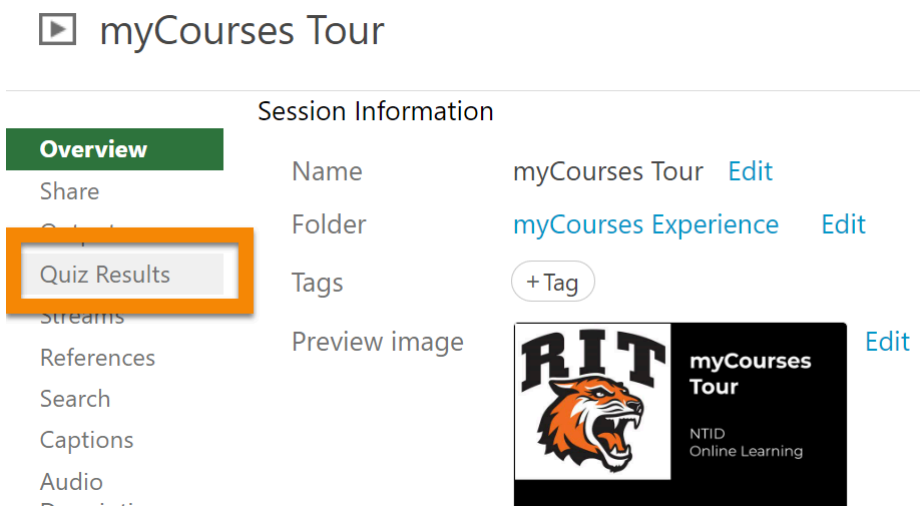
myCourses Tour

Session Information

Overview
Share
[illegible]
Quiz Results
Streams
References
Search
Captions
Audio
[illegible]

Name myCourses Tour Edit
Folder myCourses Experience Edit
Tags + Tag
Preview image Edit

RIT
myCourses Tour
NTID
Online Learning